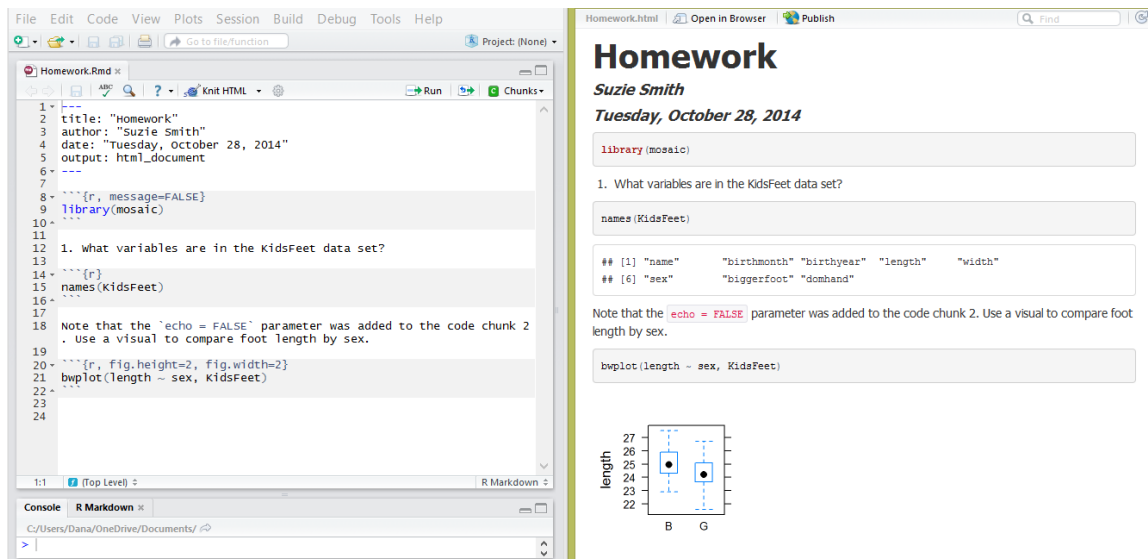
File Edit Code View Plots Session Build Debug Tools Help

Go to file/function

Project: (None)

Homework.Rmd ×

Knit HTML

Run

Chunks

1 ---
2 title: "Homework"
3 author: "Suzie Smith"
4 date: "Tuesday, October 28, 2014"
5 output: html_document
6 ---
7
8 ```{r, message=FALSE}
9 library(mosaic)
10 ```
11
12 1. What variables are in the KidsFeet data set?
13
14 ```{r}
15 names(KidsFeet)
16 ```
17
18 Note that the `echo = FALSE` parameter was added to the code chunk 2. Use a visual to compare foot length by sex.
19
20 ```{r, fig.height=2, fig.width=2}
21 bwplot(length ~ sex, KidsFeet)
22 ```
23
24

1:1 (Top Level) R Markdown

Console R Markdown ×

C:/Users/Dana/OneDrive/Documents/

>

Homework.html Open in Browser Publish Find

Homework

Suzie Smith

Tuesday, October 28, 2014

library(mosaic)

1. What variables are in the KidsFeet data set?

names(KidsFeet)

## [1] "name" "birthmonth" "birthyear" "length" "width"
## [6] "sex" "biggerfoot" "domhand"

Note that the echo = FALSE parameter was added to the code chunk 2. Use a visual to compare foot length by sex.

bwplot(length ~ sex, KidsFeet)

length
27
26
25
24
23
22
B G